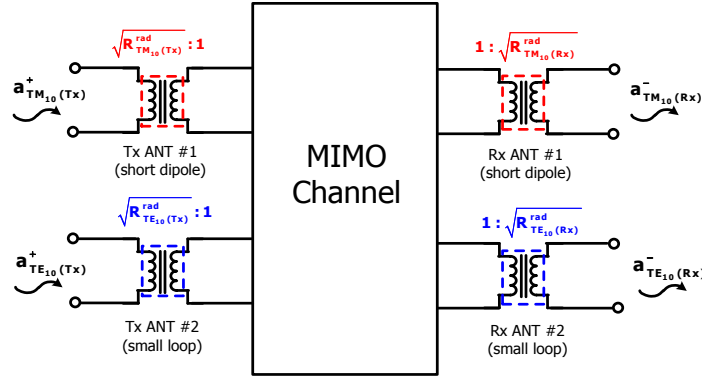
$\sqrt{R^{rad}_{TM_{10}(Tx)}}:1$

$a^{+}_{TM_{10}(Tx)}$

Tx ANT #1
(short dipole)

$\sqrt{R^{rad}_{TE_{10}(Tx)}}:1$

$a^{+}_{TE_{10}(Tx)}$

Tx ANT #2
(small loop)

MIMO
Channel

$1:\sqrt{R^{rad}_{TM_{10}(Rx)}}$

$a^{-}_{TM_{10}(Rx)}$

Rx ANT #1
(short dipole)

$1:\sqrt{R^{rad}_{TE_{10}(Rx)}}$

$a^{-}_{TE_{10}(Rx)}$

Rx ANT #2
(small loop)